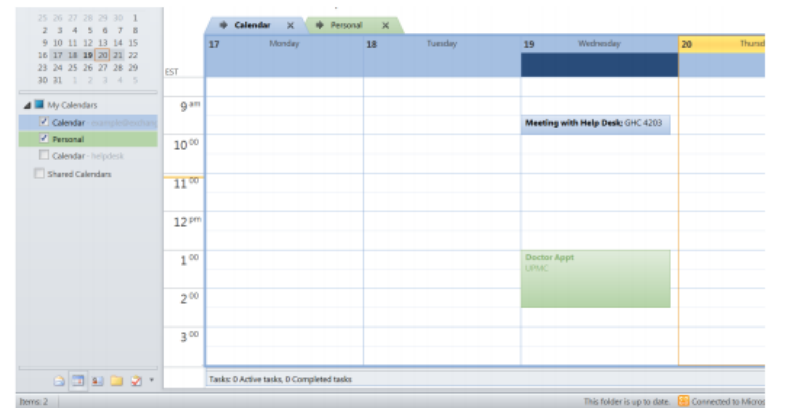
25 26 27 28 29 30 1
2 3 4 5 6 7 8
9 10 11 12 13 14 15
16 17 18 19 20 21 22
23 24 25 26 27 28 29
30 31 1 2 3 4 5

My Calendars
Calendar - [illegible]
Personal
Calendar - helpdesk
Shared Calendars

Calendar ×
Personal ×

EST

| | 17 Monday | 18 Tuesday | 19 Wednesday | 20 Thursd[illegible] |
|---|---|---|---|---|
| 9 am | | | Meeting with Help Desk; GHC 4203 | |
| 10 00 | | | | |
| 11 00 | | | | |
| 12 pm | | | | |
| 1 00 | | | Doctor Appt UPMC | |
| 2 00 | | | | |
| 3 00 | | | | |

Tasks: 0 Active tasks, 0 Completed tasks

Items: 2

This folder is up to date.
Connected to Micro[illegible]